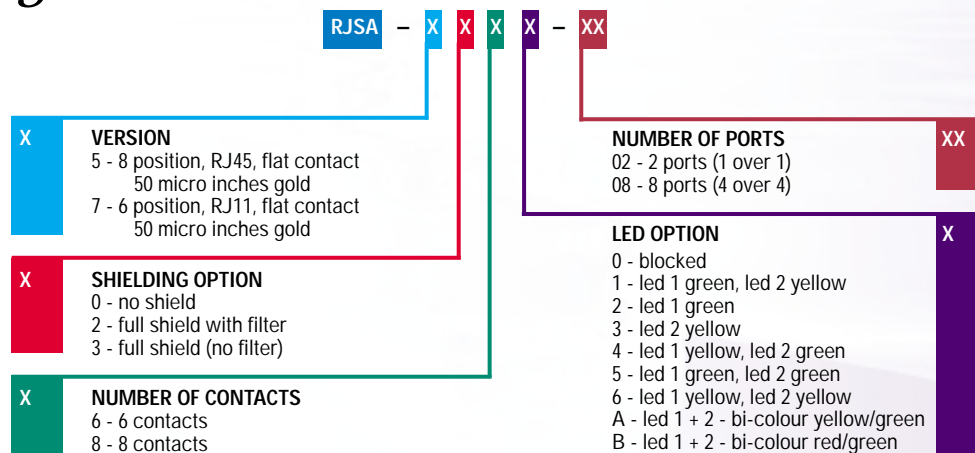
RJSA – X X X X – XX

X
VERSION
5 - 8 position, RJ45, flat contact
50 micro inches gold
7 - 6 position, RJ11, flat contact
50 micro inches gold

X
SHIELDING OPTION
0 - no shield
2 - full shield with filter
3 - full shield (no filter)

X
NUMBER OF CONTACTS
6 - 6 contacts
8 - 8 contacts

NUMBER OF PORTS
02 - 2 ports (1 over 1)
08 - 8 ports (4 over 4)
XX

LED OPTION
0 - blocked
1 - led 1 green, led 2 yellow
2 - led 1 green
3 - led 2 yellow
4 - led 1 yellow, led 2 green
5 - led 1 green, led 2 green
6 - led 1 yellow, led 2 yellow
A - led 1 + 2 - bi-colour yellow/green
B - led 1 + 2 - bi-colour red/green
X